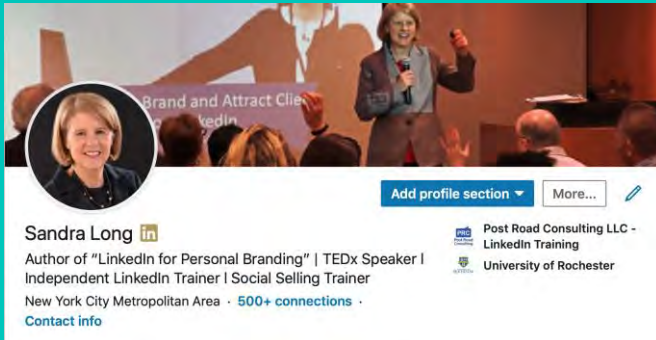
Brand and Attract Clie
kedIn

Add profile section ▾
More...

Sandra Long in
Author of "LinkedIn for Personal Branding" | TEDx Speaker | Independent LinkedIn Trainer l Social Selling Trainer
New York City Metropolitan Area · 500+ connections ·
Contact info

PRC
Post Road Consulting LLC - LinkedIn Training
University of Rochester